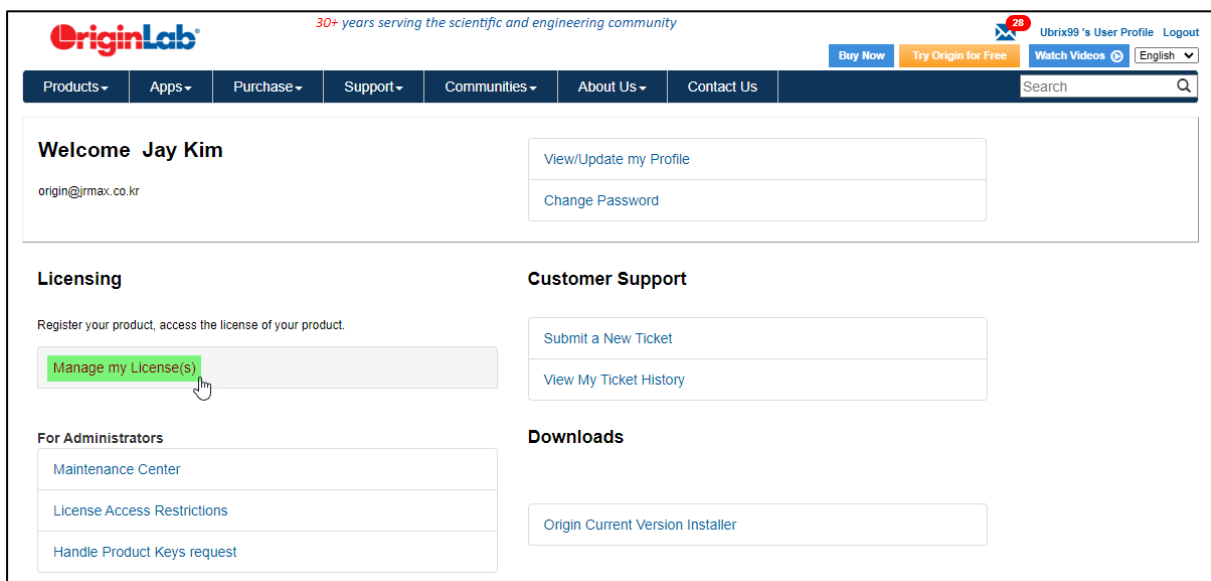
OriginLab

30+ years serving the scientific and engineering community

28

Ubrix99 's User Profile Logout

Buy Now | Try Origin for Free | Watch Videos | English

Products | Apps | Purchase | Support | Communities | About Us | Contact Us | Search

Welcome Jay Kim

origin@jrmax.co.kr

View/Update my Profile

Change Password

Licensing

Register your product, access the license of your product.

Manage my License(s)

For Administrators

Maintenance Center

License Access Restrictions

Handle Product Keys request

Customer Support

Submit a New Ticket

View My Ticket History

Downloads

Origin Current Version Installer